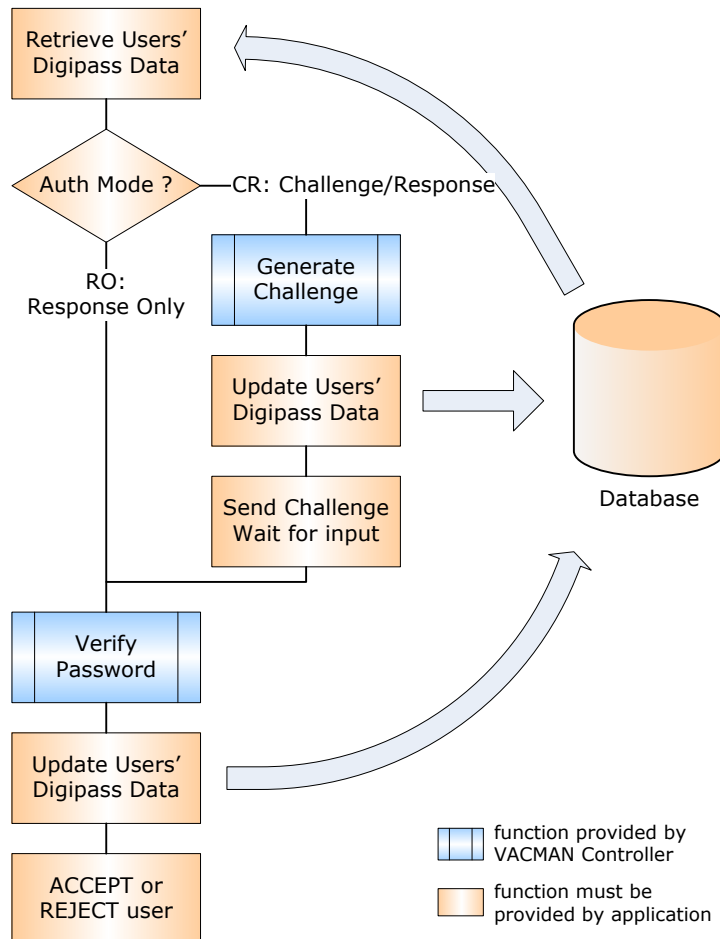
Retrieve Users' Digipass Data

Auth Mode ?

CR: Challenge/Response

RO: Response Only

Generate Challenge

Update Users' Digipass Data

Send Challenge Wait for input

Database

Verify Password

Update Users' Digipass Data

ACCEPT or REJECT user

function provided by VACMAN Controller

function must be provided by application